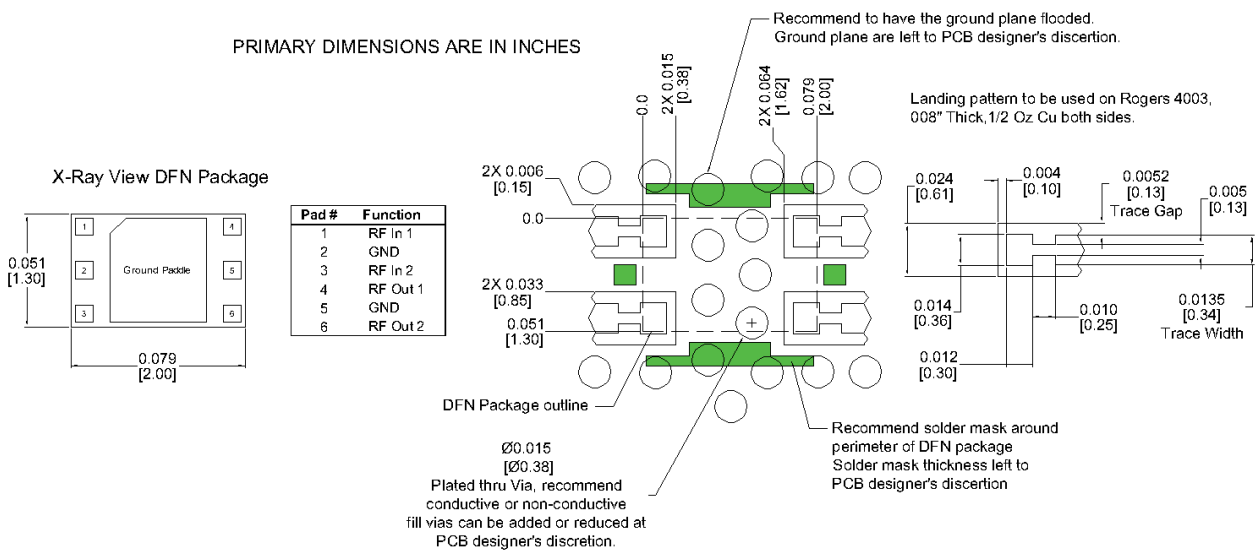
PRIMARY DIMENSIONS ARE IN INCHES

Recommend to have the ground plane flooded. Ground plane are left to PCB designer's discertion.

Landing pattern to be used on Rogers 4003, 008" Thick, 1/2 Oz Cu both sides.

X-Ray View DFN Package

1
2
3
4
5
6
Ground Paddle

0.051
[1.30]

0.079
[2.00]

| Pad # | Function |
|---|---|
| 1 | RF In 1 |
| 2 | GND |
| 3 | RF In 2 |
| 4 | RF Out 1 |
| 5 | GND |
| 6 | RF Out 2 |

0.0
2X 0.015
[0.38]
2X 0.064
[1.62]
0.079
[2.00]

2X 0.006
[0.15]
0.0

2X 0.033
[0.85]
0.051
[1.30]

0.024
[0.61]
0.004
[0.10]
0.0052
[0.13]
Trace Gap
0.005
[0.13]

0.014
[0.36]
0.010
[0.25]
0.0135
[0.34]
Trace Width
0.012
[0.30]

DFN Package outline

Ø0.015
[Ø0.38]
Plated thru Via, recommend conductive or non-conductive fill vias can be added or reduced at PCB designer's discretion.

Recommend solder mask around perimeter of DFN package
Solder mask thickness left to PCB designer's discertion